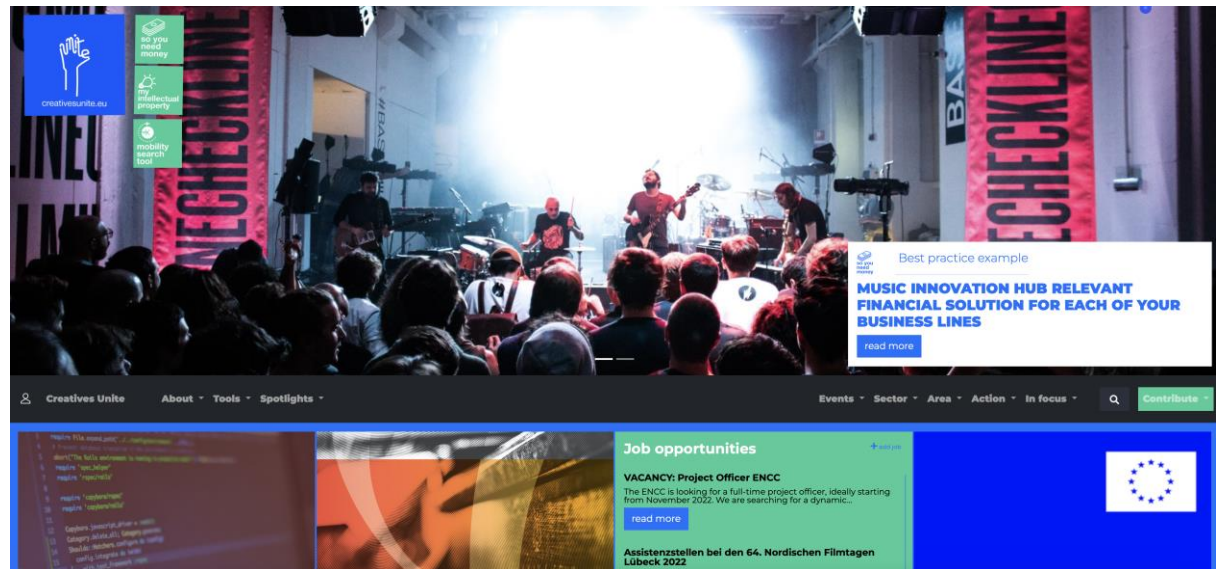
creativesunite.eu

so you need money

my intellectual property

mobility search tool

NECHECKLINE

NECHECKLINE

BAS

so you need money

Best practice example

MUSIC INNOVATION HUB RELEVANT FINANCIAL SOLUTION FOR EACH OF YOUR BUSINESS LINES

read more

Creatives Unite

About ˅ Tools ˅ Spotlights ˅

Events ˅ Sector ˅ Area ˅ Action ˅ In focus ˅

Contribute ˅

Job opportunities

+ add yours

VACANCY: Project Officer ENCC

The ENCC is looking for a full-time project officer, ideally starting from November 2022. We are searching for a dynamic...

read more

Assistenzstellen bei den 64. Nordischen Filmtagen Lübeck 2022